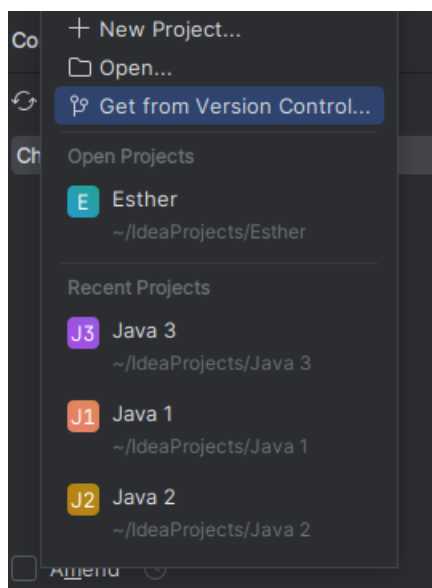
Co

Ch

+ New Project...
Open...
Get from Version Control...

Open Projects

E Esther
~/IdeaProjects/Esther

Recent Projects

J3 Java 3
~/IdeaProjects/Java 3

J1 Java 1
~/IdeaProjects/Java 1

J2 Java 2
~/IdeaProjects/Java 2

Amend